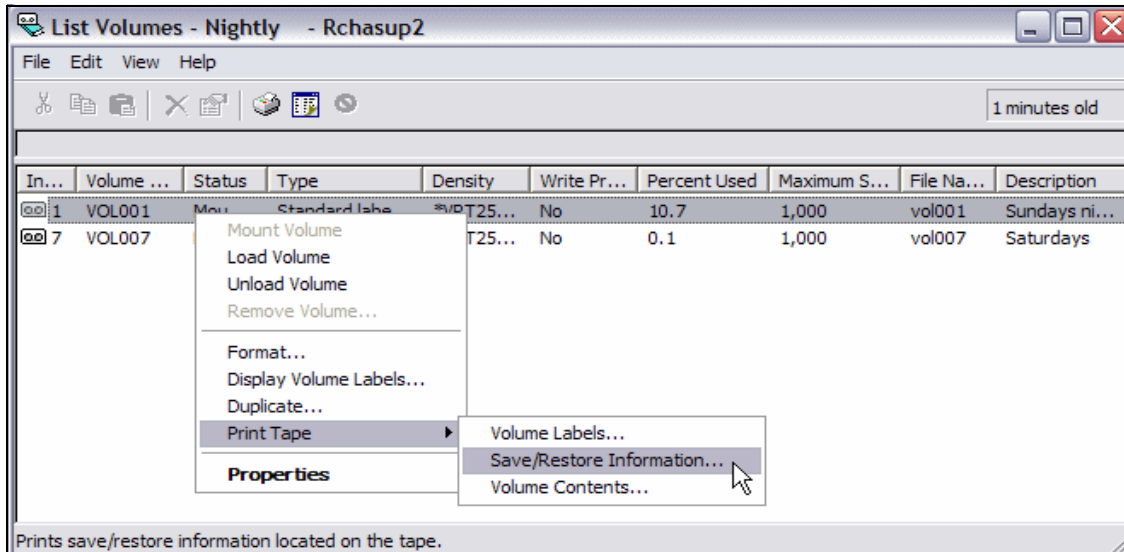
List Volumes - Nightly - Rchasup2

File Edit View Help

1 minutes old

| In... | Volume ... | Status | Type | Density | Write Pr... | Percent Used | Maximum S... | File Na... | Description |
|---|---|---|---|---|---|---|---|---|---|
| 1 | VOL001 | Mou... | Standard labe... | *VRT25... | No | 10.7 | 1,000 | vol001 | Sundays ni... |
| 7 | VOL007 | | | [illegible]T25... | No | 0.1 | 1,000 | vol007 | Saturdays |

Mount Volume
Load Volume
Unload Volume
Remove Volume...
Format...
Display Volume Labels...
Duplicate...
Print Tape
Properties

Volume Labels...
Save/Restore Information...
Volume Contents...

Prints save/restore information located on the tape.